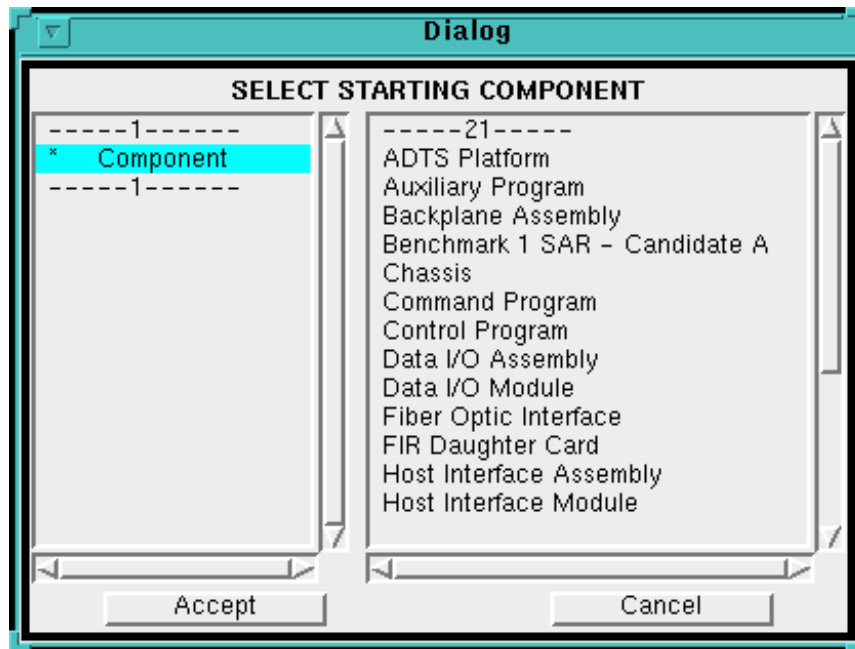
Dialog

SELECT STARTING COMPONENT

-----1------
* Component
-----1------

-----21-----
ADTS Platform
Auxiliary Program
Backplane Assembly
Benchmark 1 SAR – Candidate A
Chassis
Command Program
Control Program
Data I/O Assembly
Data I/O Module
Fiber Optic Interface
FIR Daughter Card
Host Interface Assembly
Host Interface Module

Accept

Cancel